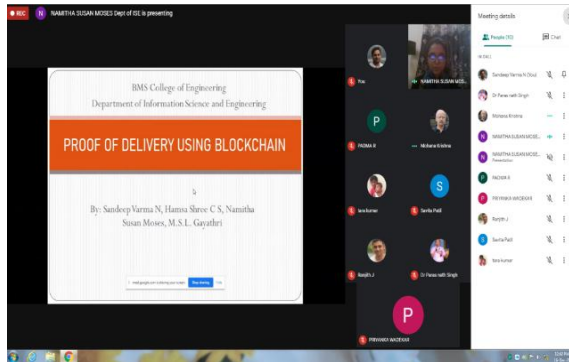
REC N NAMITHA SUSAN MOSES Dept of ISE is presenting

BMS College of Engineering
Department of Information Science and Engineering

PROOF OF DELIVERY USING BLOCKCHAIN

By: Sandeep Varma N, Hamsa Shree C S, Namitha Susan Moses, M.S.L. Gayathri

meet.google.com is sharing your screen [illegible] Stop sharing Hide

Fax
NAMITHA SUSAN MOSE...
P
PADMA B
Mohana Krishna
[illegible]
S
Savita Patil
Ranjith J
Dr Paras nath Singh
P
PRIYANKA WADEKAR

Meeting details
People (10) Chat
IN CALL
Sandeep Varma N Dout
Dr Paras nath Singh
Mohana Krishna
NAMITHA SUSAN MOSE...
NAMITHA SUSAN MOSE... Presentation
PADMA B
PRIYANKA WADEKAR
Ranjith J
Savita Patil
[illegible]